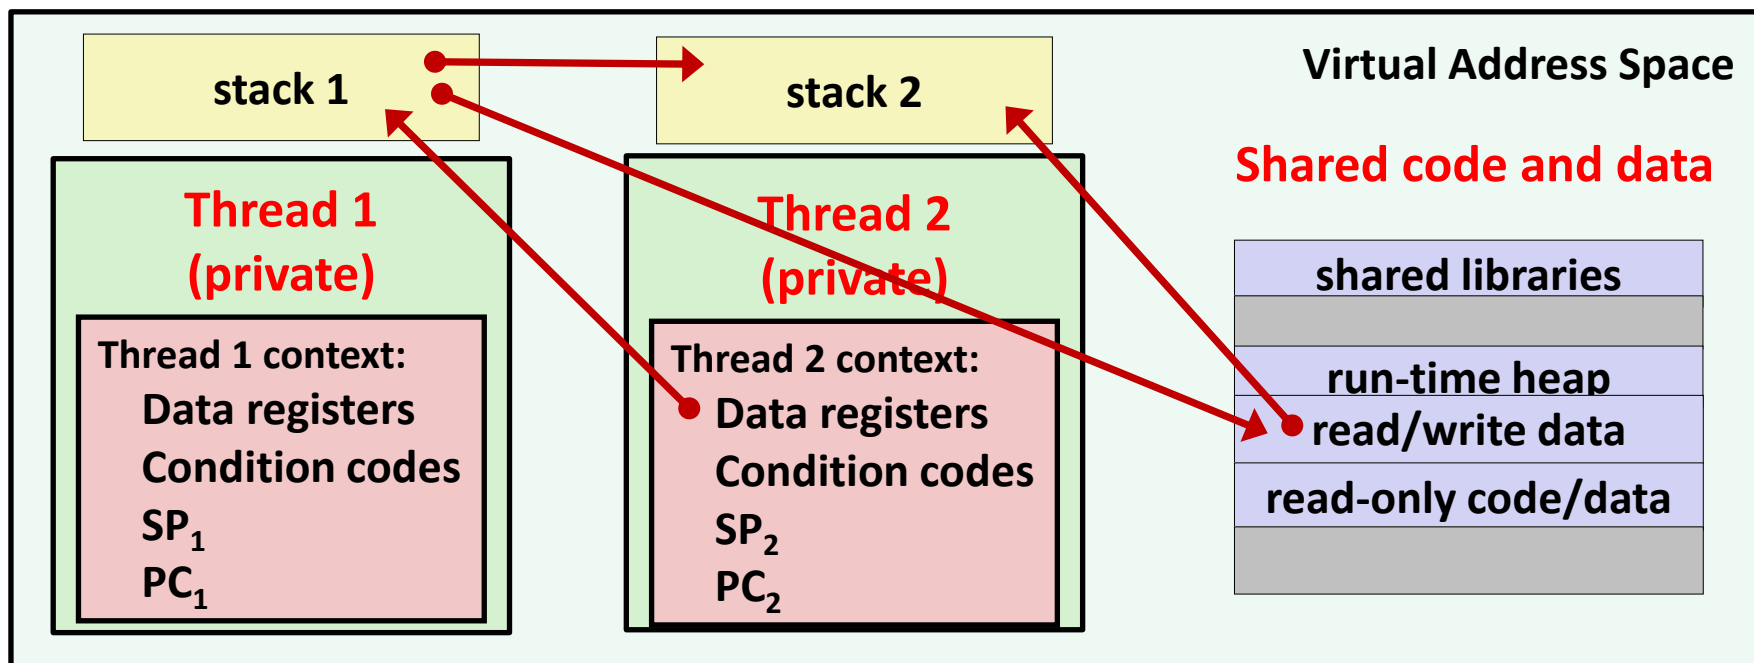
stack 1

stack 2

Virtual Address Space

Shared code and data

Thread 1 (private)

Thread 1 context:
Data registers
Condition codes
$SP_1$
$PC_1$

Thread 2 (private)

Thread 2 context:
Data registers
Condition codes
$SP_2$
$PC_2$

shared libraries

run-time heap

read/write data

read-only code/data